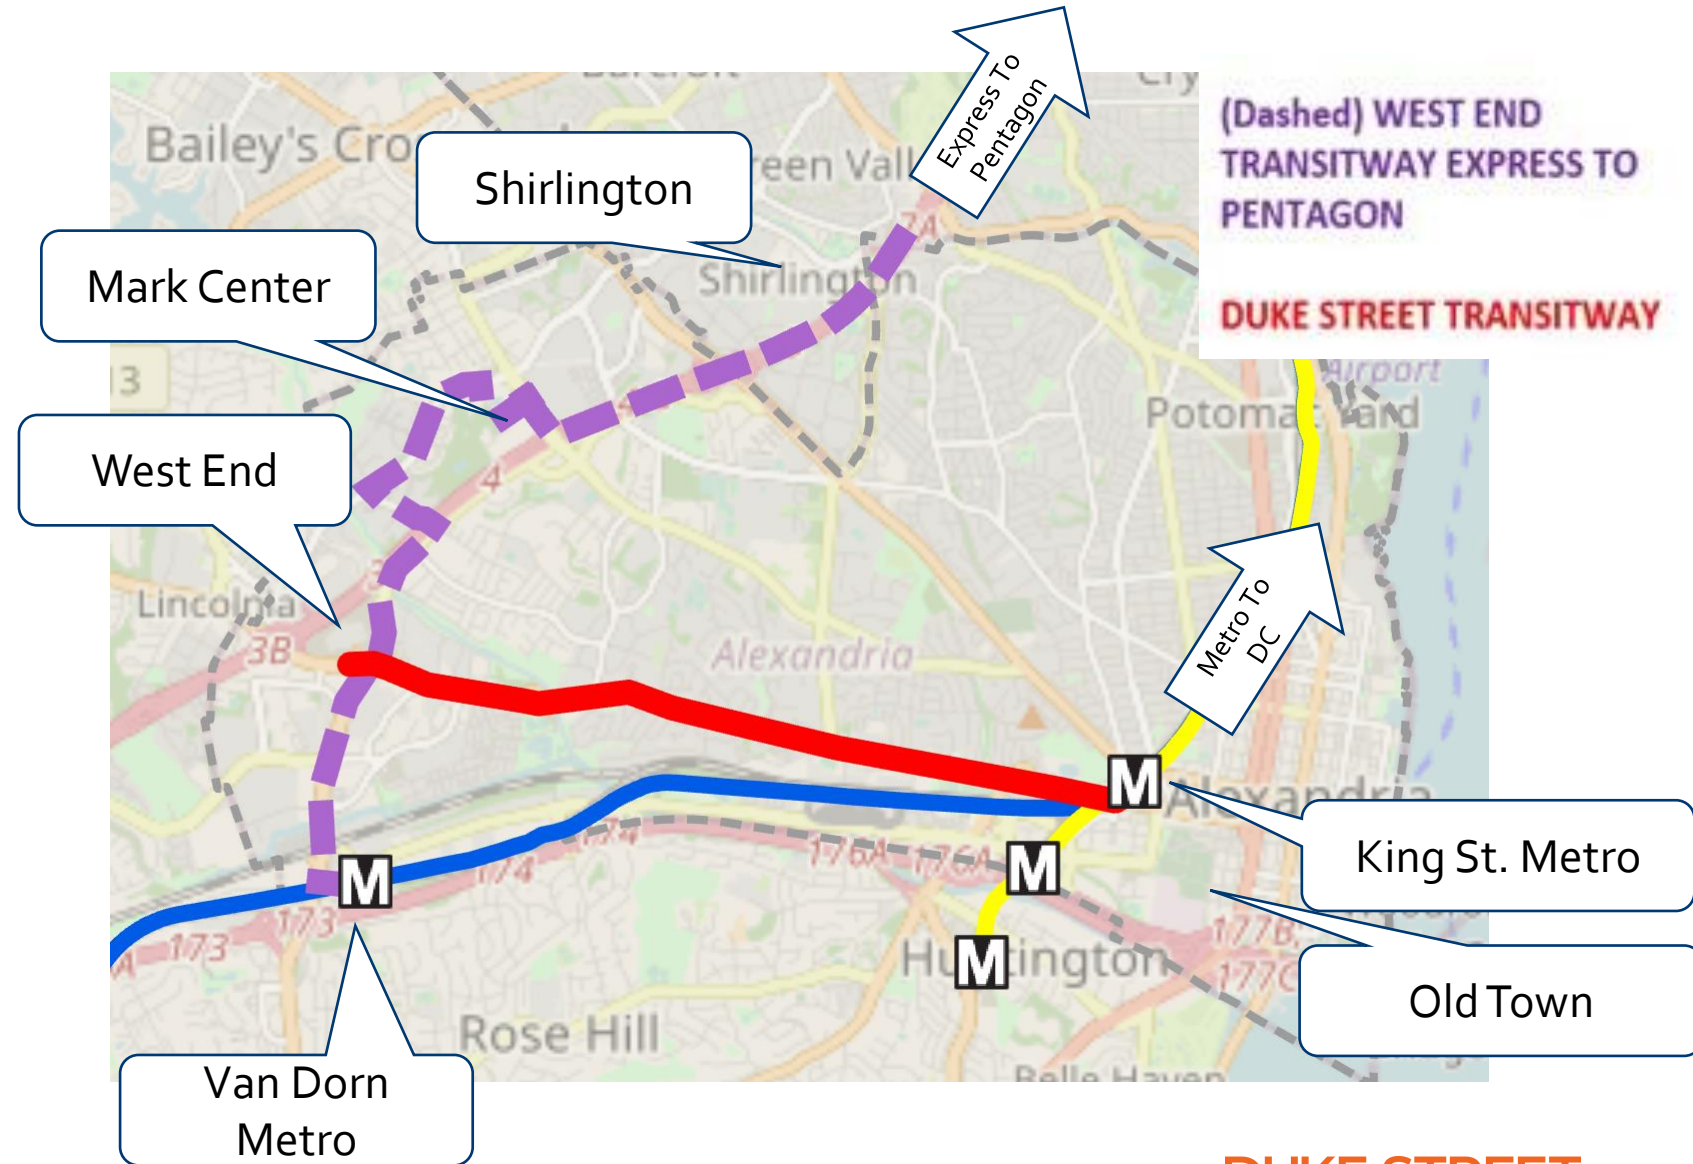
Express To Pentagon

(Dashed) WEST END TRANSITWAY EXPRESS TO PENTAGON

DUKE STREET TRANSITWAY

Bailey's Cro

Shirlington

een Vall

Shirlington

7A

Mark Center

13

Airport

Potomac Yard

West End

4

Lincolnia

3B

Alexandria

Metro To DC

M

Alexandria

King St. Metro

174

176A

176A

M

M

M

173

173

Huntington

177B

177C

Old Town

Rose Hill

Belle Haven

Van Dorn Metro

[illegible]